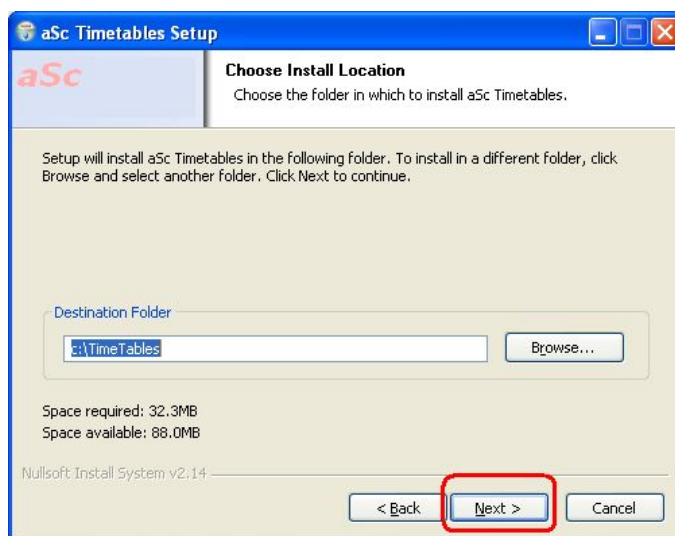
aSc Timetables Setup

aSc

Choose Install Location

Choose the folder in which to install aSc Timetables.

Setup will install aSc Timetables in the following folder. To install in a different folder, click Browse and select another folder. Click Next to continue.

Destination Folder

c:\TimeTables

Browse...

Space required: 32.3MB
Space available: 88.0MB

Nullsoft Install System v2.14

< Back

Next >

Cancel